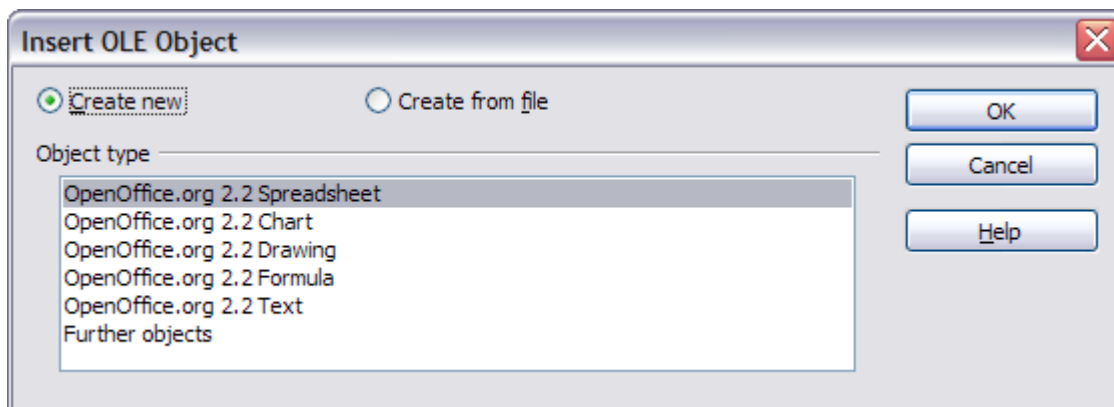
Insert OLE Object

Create new

Create from file

OK

Cancel

Help

Object type

OpenOffice.org 2.2 Spreadsheet
OpenOffice.org 2.2 Chart
OpenOffice.org 2.2 Drawing
OpenOffice.org 2.2 Formula
OpenOffice.org 2.2 Text
Further objects